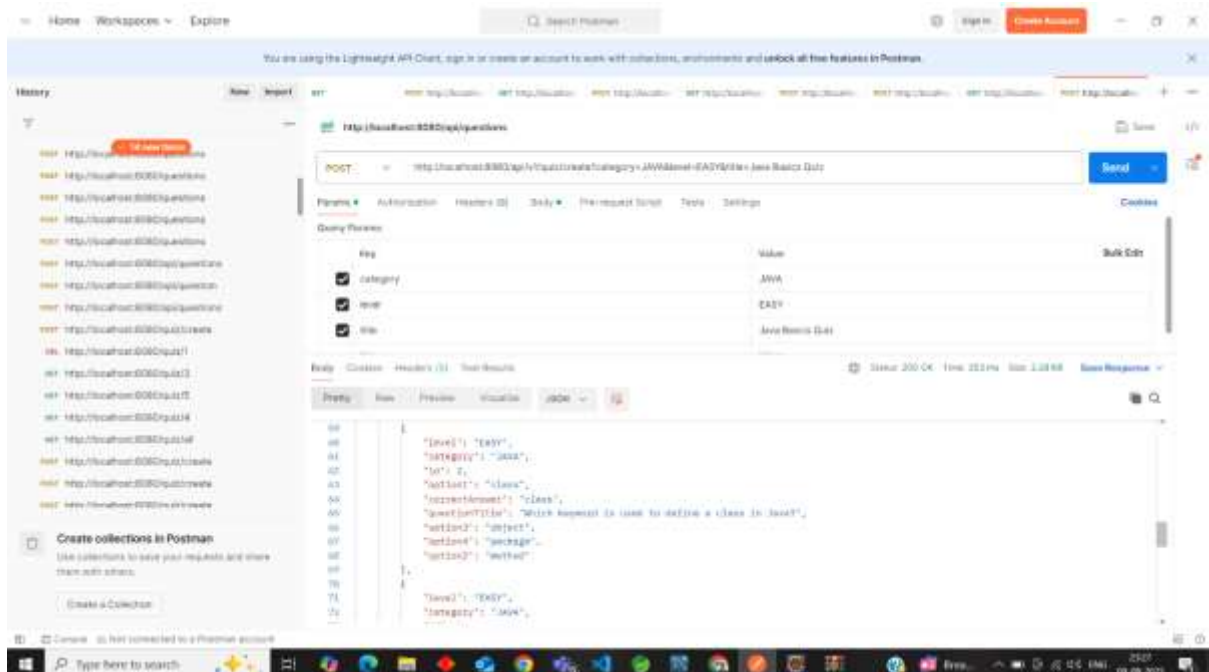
Home Workspaces Explore

Search Postman

Sign In Create Account

You are using the Lightweight API Client, sign in or create an account to work with collections, environments and unlock all free features in Postman.

History New Import

http://localhost:8080/questions
http://localhost:8080/questions
http://localhost:8080/questions
http://localhost:8080/questions
http://localhost:8080/api/questions
http://localhost:8080/api/questions
http://localhost:8080/api/questions
http://localhost:8080/quiz/create
http://localhost:8080/quiz/1
http://localhost:8080/quiz/3
http://localhost:8080/quiz/5
http://localhost:8080/quiz/4
http://localhost:8080/quiz/all
http://localhost:8080/quiz/create
http://localhost:8080/quiz/create
http://localhost:8080/quiz/create

Create collections in Postman
Use collections to save your requests and share them with others.
Create a Collection

http://localhost:8080/api/questions

Save

POST http://localhost:8080/api/v1/quiz/create?category=JAVA&level=EASY&title=Java Basics Quiz

Send

Params Authorization Headers Body Pre-request Script Tests Settings Cookies

Query Params

| Key | Value | Bulk Edit |
|---|---|---|
| category | JAVA | |
| level | EASY | |
| title | Java Basics Quiz | |

Body Cookies Headers Test Results Status: 200 OK Time: Size: Save Response

Pretty Raw Preview Visualize JSON

{
"level": "EASY",
"category": "JAVA",
"id": 2,
"option1": "class",
"correctAnswer": "class",
"questionTitle": "Which keyword is used to define a class in Java?",
"option3": "object",
"option4": "package",
"option2": "method"
},
{
"level": "EASY",
"category": "JAVA",

Console Not connected to a Postman account

Type here to search